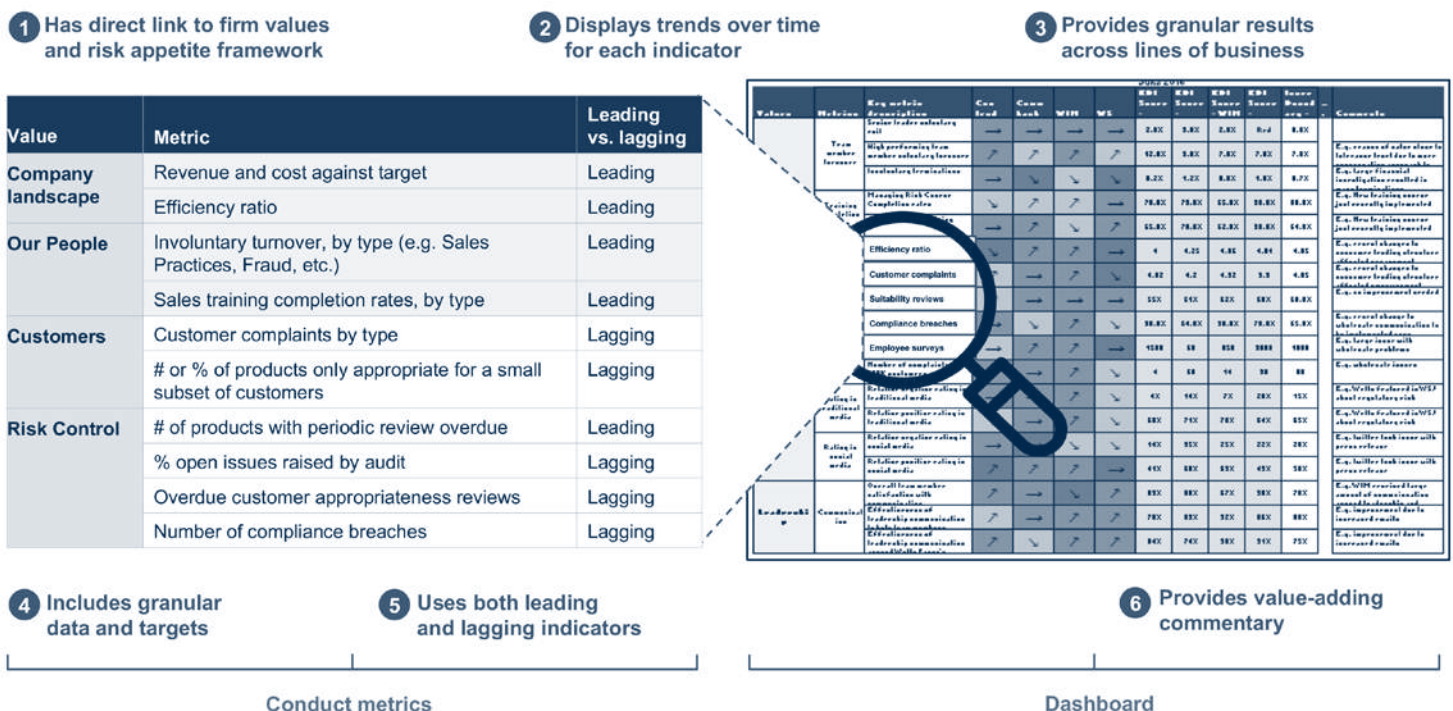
1 Has direct link to firm values and risk appetite framework

2 Displays trends over time for each indicator

3 Provides granular results across lines of business

| Value | Metric | Leading vs. lagging |
|---|---|---|
| Company landscape | Revenue and cost against target | Leading |
| | Efficiency ratio | Leading |
| Our People | Involuntary turnover, by type (e.g. Sales Practices, Fraud, etc.) | Leading |
| | Sales training completion rates, by type | Leading |
| Customers | Customer complaints by type | Lagging |
| | # or % of products only appropriate for a small subset of customers | Lagging |
| Risk Control | # of products with periodic review overdue | Leading |
| | % open issues raised by audit | Lagging |
| | Overdue customer appropriateness reviews | Lagging |
| | Number of compliance breaches | Lagging |

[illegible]

Efficiency ratio
Customer complaints
Suitability reviews
Compliance breaches
Employee surveys

4 Includes granular data and targets

5 Uses both leading and lagging indicators

6 Provides value-adding commentary

Conduct metrics

Dashboard